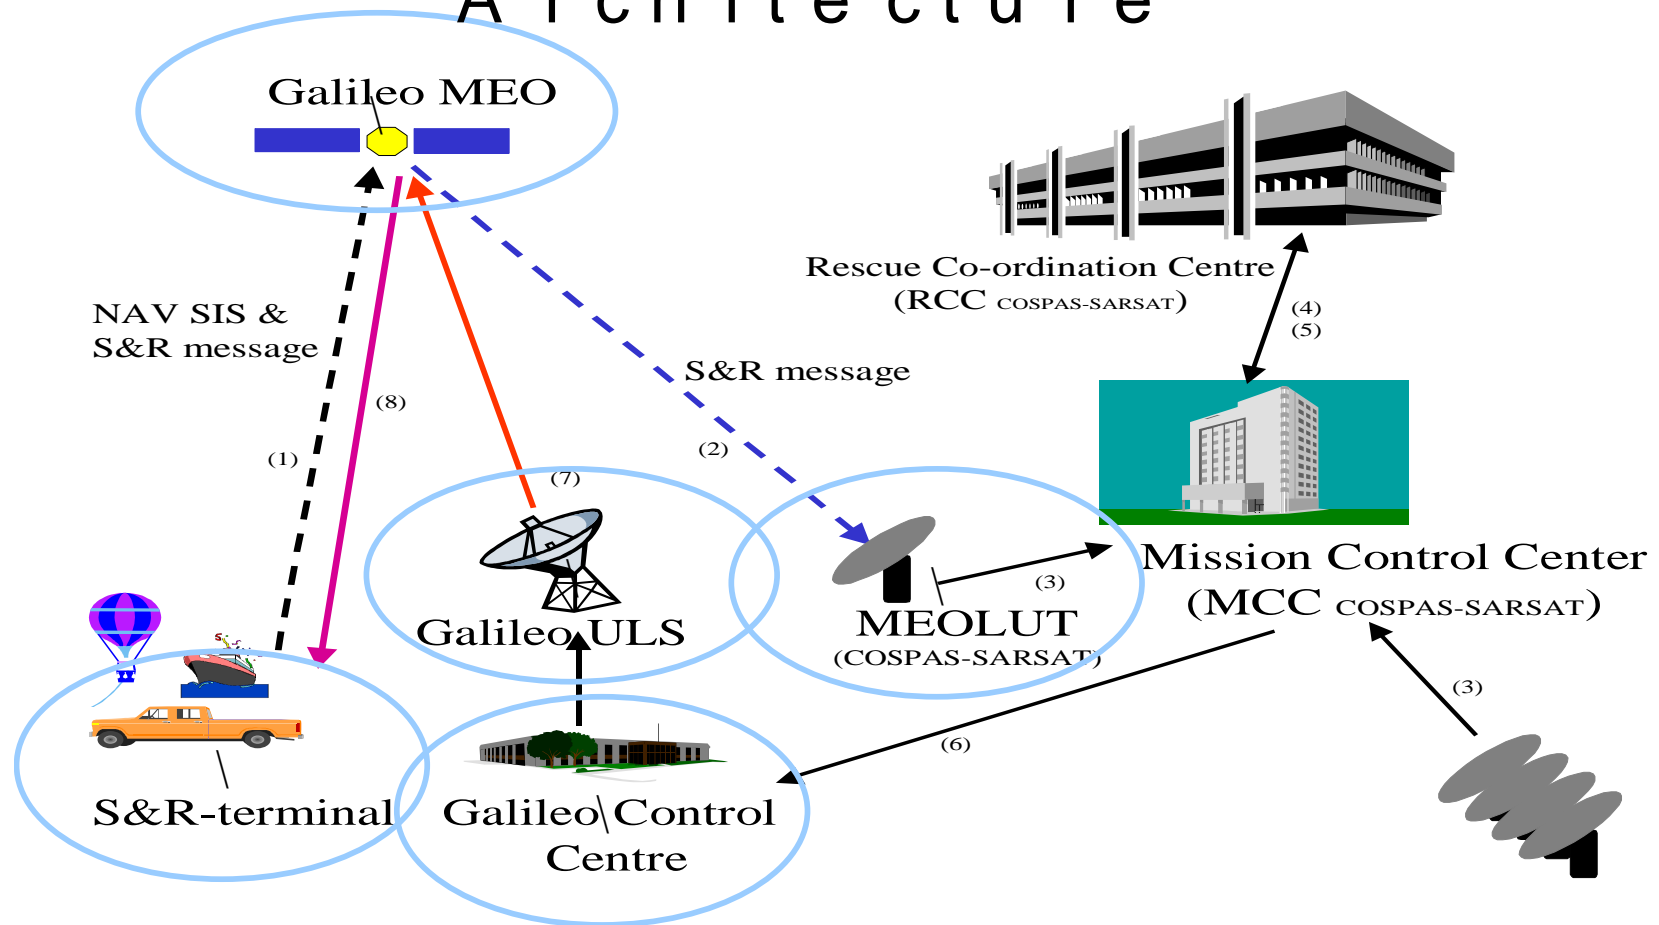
Architecture

Galileo MEO

Rescue Co-ordination Centre (RCC COSPAS-SARSAT)

(4)
(5)

NAV SIS & S&R message

(8)

(1)

S&R message

(2)

(7)

Mission Control Center (MCC COSPAS-SARSAT)

(3)

Galileo ULS

MEOLUT (COSPAS-SARSAT)

(3)

(6)

S&R-terminal

Galileo Control Centre